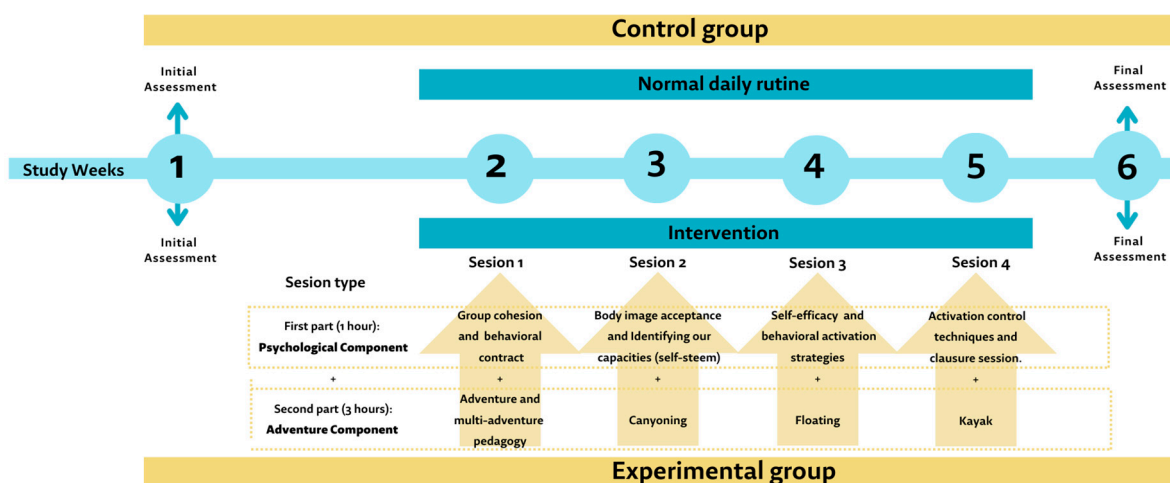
Control group

Initial Assessment

Normal daily rutine

Final Assessment

Study Weeks 1 2 3 4 5 6

Initial Assessment

Intervention

Final Assessment

Sesion type

Sesion 1

Sesion 2

Sesion 3

Sesion 4

First part (1 hour): Psychological Component

Group cohesion and behavioral contract

Body image acceptance and Identifying our capacities (self-steem)

Self-efficacy and behavioral activation strategies

Activation control techniques and clausure session.

+ + + + +

Second part (3 hours): Adventure Component

Adventure and multi-adventure pedagogy

Canyoning

Floating

Kayak

Experimental group